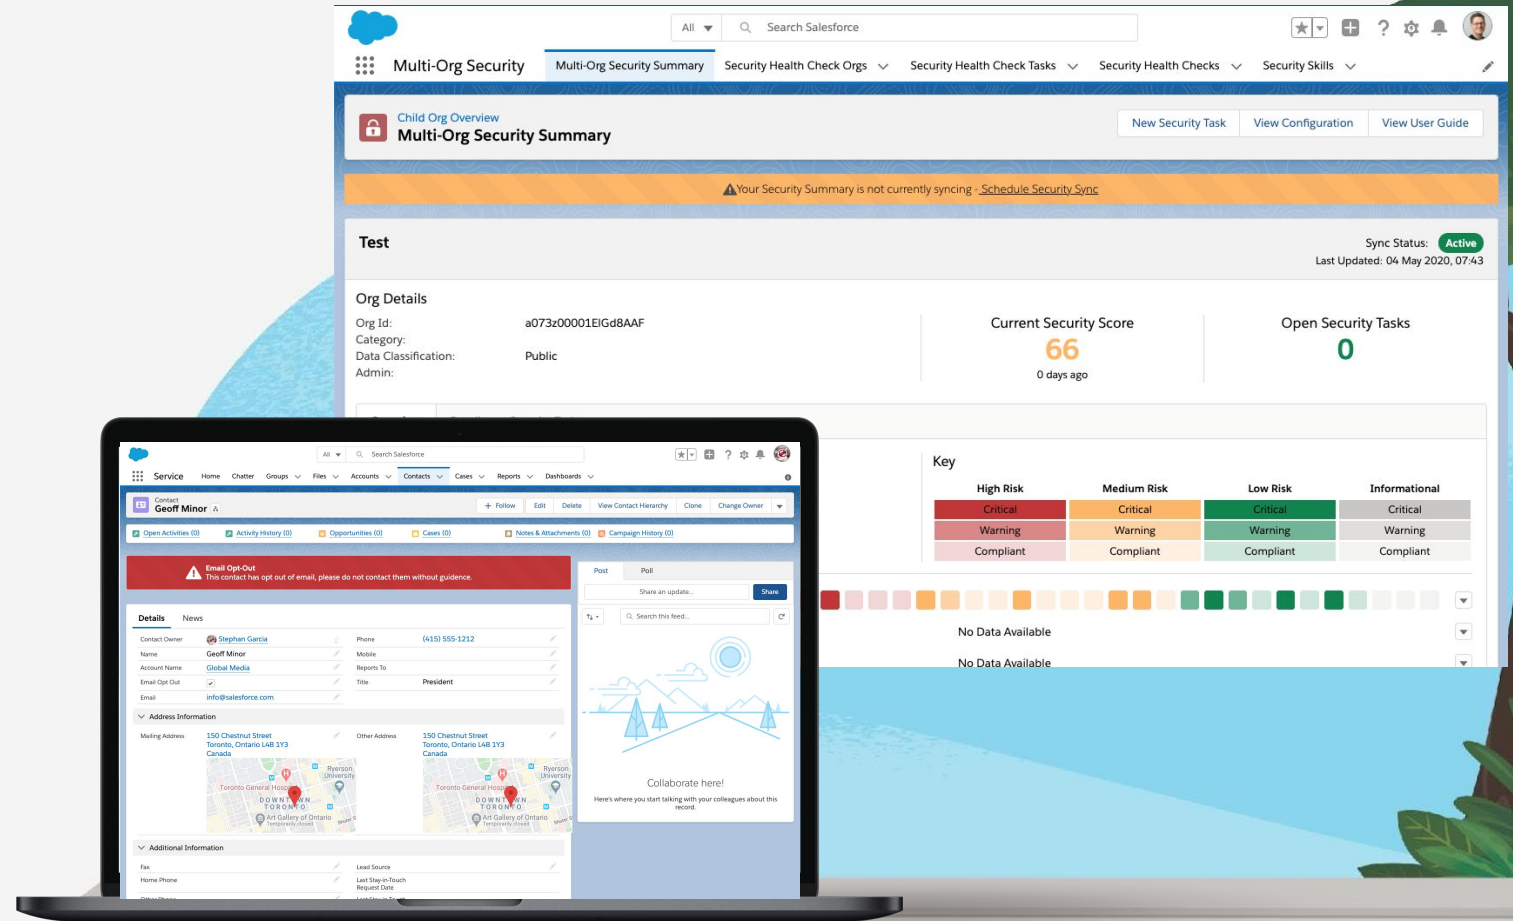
All

Search Salesforce

Multi-Org Security

Multi-Org Security Summary

Security Health Check Orgs

Security Health Check Tasks

Security Health Checks

Security Skills

Child Org Overview

Multi-Org Security Summary

New Security Task

View Configuration

View User Guide

Your Security Summary is not currently syncing - Schedule Security Sync

Test

Sync Status: Active

Last Updated: 04 May 2020, 07:43

Org Details

Org Id: a073z00001EIGd8AAF

Category:

Data Classification: Public

Admin:

Current Security Score

66

0 days ago

Open Security Tasks

0

Key

| High Risk | Medium Risk | Low Risk | Informational |
|---|---|---|---|
| Critical | Critical | Critical | Critical |
| Warning | Warning | Warning | Warning |
| Compliant | Compliant | Compliant | Compliant |

No Data Available

No Data Available

All

Search Salesforce

Service

Home

Chatter

Groups

Files

Accounts

Contacts

Cases

Reports

Dashboards

Contact

Geoff Minor

+ Follow

Edit

Delete

View Contact Hierarchy

Clone

Change Owner

Open Activities (0)

Activity History (0)

Opportunities (0)

Cases (0)

Notes & Attachments (0)

Campaign History (0)

Email Opt-Out

This contact has opt out of email, please do not contact them without guidence.

Post

Poll

Share an update...

Share

Search this feed...

Details

News

Contact Owner

Stephan Garcia

Phone

(415) 555-1212

Name

Geoff Minor

Mobile

Account Name

Global Media

Reports To

Email Opt Out

Title

President

Email

info@salesforce.com

Address Information

Mailing Address

150 Chestnut Street
Toronto, Ontario L4B 1Y3
Canada

Other Address

150 Chestnut Street
Toronto, Ontario L4B 1Y3
Canada

Ryerson University

Toronto General Hospital

DOWNTOWN TORONTO

Art Gallery of Ontario

Collaborate here!

Here's where you start talking with your colleagues about this record.

Additional Information

Fax

Lead Source

Home Phone

Last Stay-in-Touch Request Date